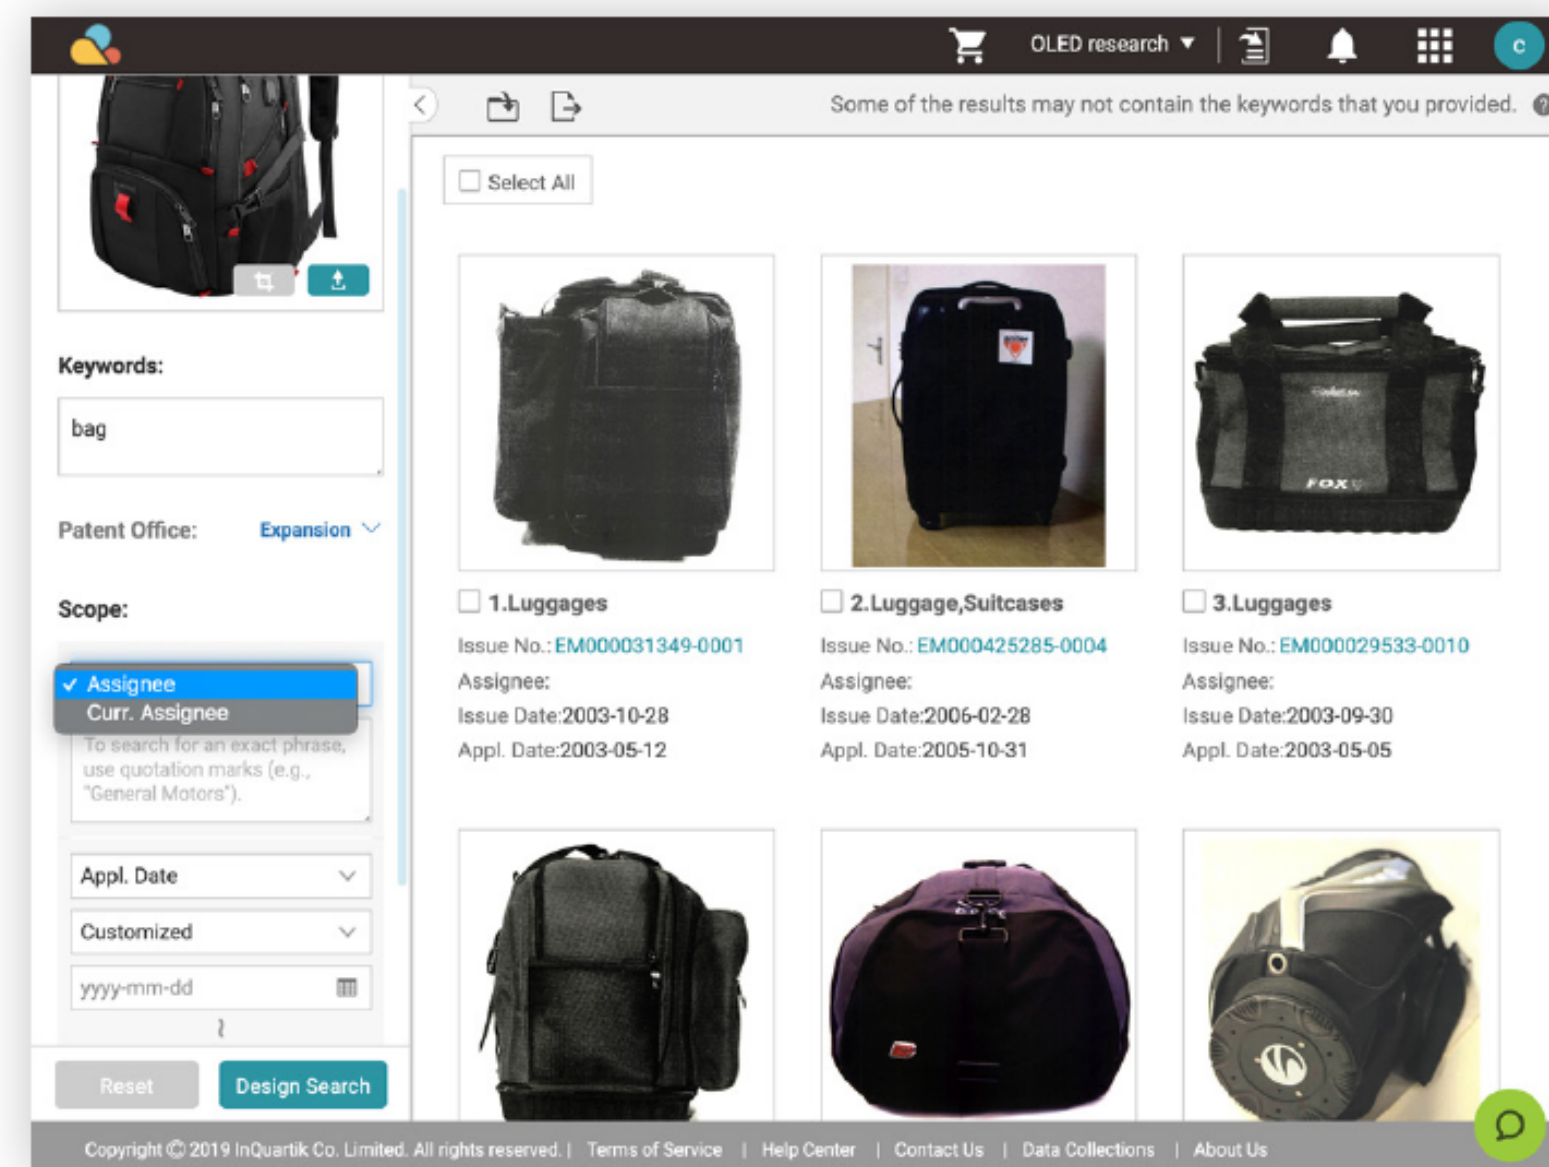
OLED research ▼

c

Some of the results may not contain the keywords that you provided.

Select All

Keywords:

bag

Patent Office: Expansion

Scope:

✓ Assignee
Curr. Assignee

To search for an exact phrase, use quotation marks (e.g., "General Motors").

Appl. Date

Customized

yyyy-mm-dd

~

Reset

Design Search

1.Luggages
Issue No.: EM000031349-0001
Assignee:
Issue Date:2003-10-28
Appl. Date:2003-05-12

2.Luggage,Suitcases
Issue No.: EM000425285-0004
Assignee:
Issue Date:2006-02-28
Appl. Date:2005-10-31

3.Luggages
Issue No.: EM000029533-0010
Assignee:
Issue Date:2003-09-30
Appl. Date:2003-05-05

FOX

Copyright © 2019 InQuartik Co. Limited. All rights reserved. | Terms of Service | Help Center | Contact Us | Data Collections | About Us